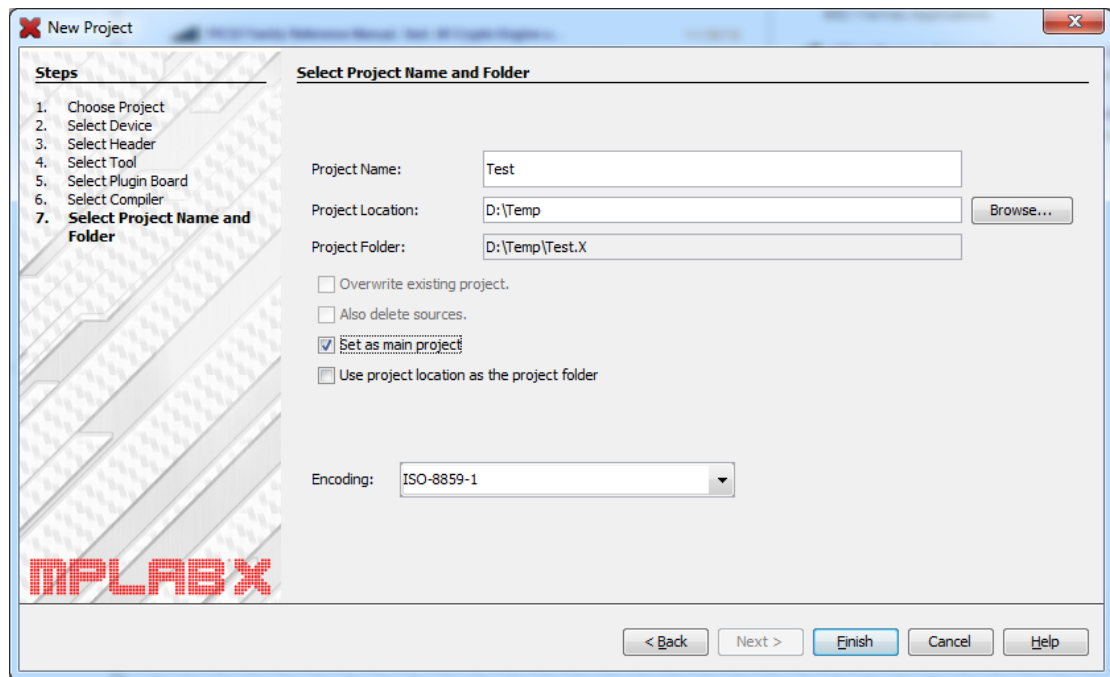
New Project

Steps

1. Choose Project
2. Select Device
3. Select Header
4. Select Tool
5. Select Plugin Board
6. Select Compiler
7. Select Project Name and Folder

MPLAB X

Select Project Name and Folder

Project Name: Test

Project Location: D:\Temp Browse...

Project Folder: D:\Temp\Test.X

Overwrite existing project.

Also delete sources.

Set as main project

Use project location as the project folder

Encoding: ISO-8859-1

< Back Next > Finish Cancel Help